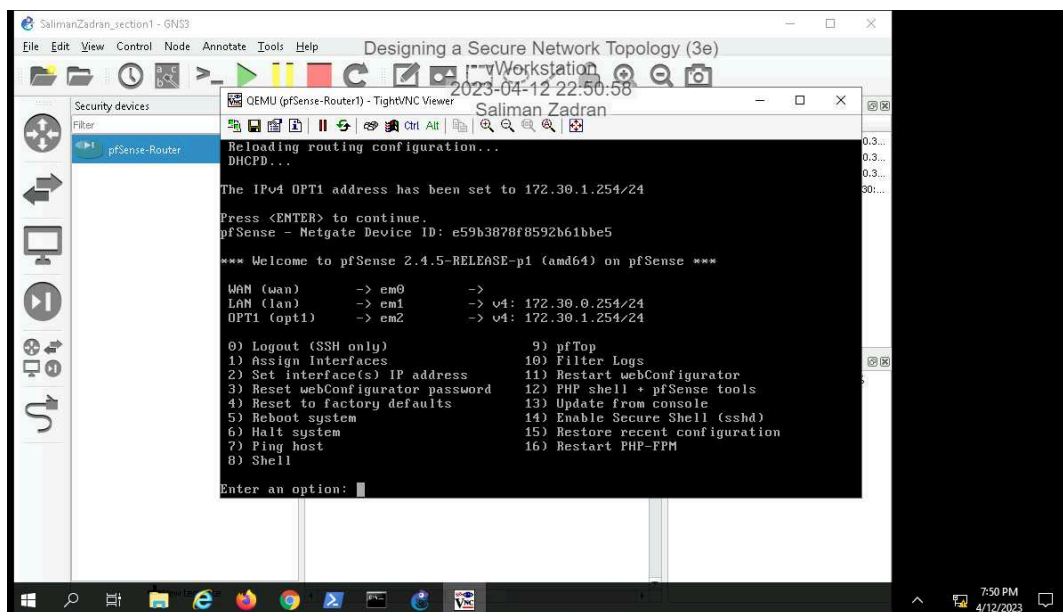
SalimanZadran_section1 - GNS3

File Edit View Control Node Annotate Tools Help

Designing a Secure Network Topology (3e)
vWorkstation
2023-04-12 22:50:58
Saliman Zadran

Security devices
Filter
pfSense-Router

QEMU (pfSense-Router1) - TightVNC Viewer

Reloading routing configuration...
DHCPD...

The IPv4 OPT1 address has been set to 172.30.1.254/24

Press <ENTER> to continue.
pfSense - Netgate Device ID: e59b3878f8592b61bbe5

*** Welcome to pfSense 2.4.5-RELEASE-p1 (amd64) on pfSense ***

WAN (wan) -> em0 ->
LAN (lan) -> em1 -> v4: 172.30.0.254/24
OPT1 (opt1) -> em2 -> v4: 172.30.1.254/24

0) Logout (SSH only)
1) Assign Interfaces
2) Set interface(s) IP address
3) Reset webConfigurator password
4) Reset to factory defaults
5) Reboot system
6) Halt system
7) Ping host
8) Shell
9) pfTop
10) Filter Logs
11) Restart webConfigurator
12) PHP shell + pfSense tools
13) Update from console
14) Enable Secure Shell (sshd)
15) Restore recent configuration
16) Restart PHP-FPM

Enter an option:

7:50 PM
4/12/2023